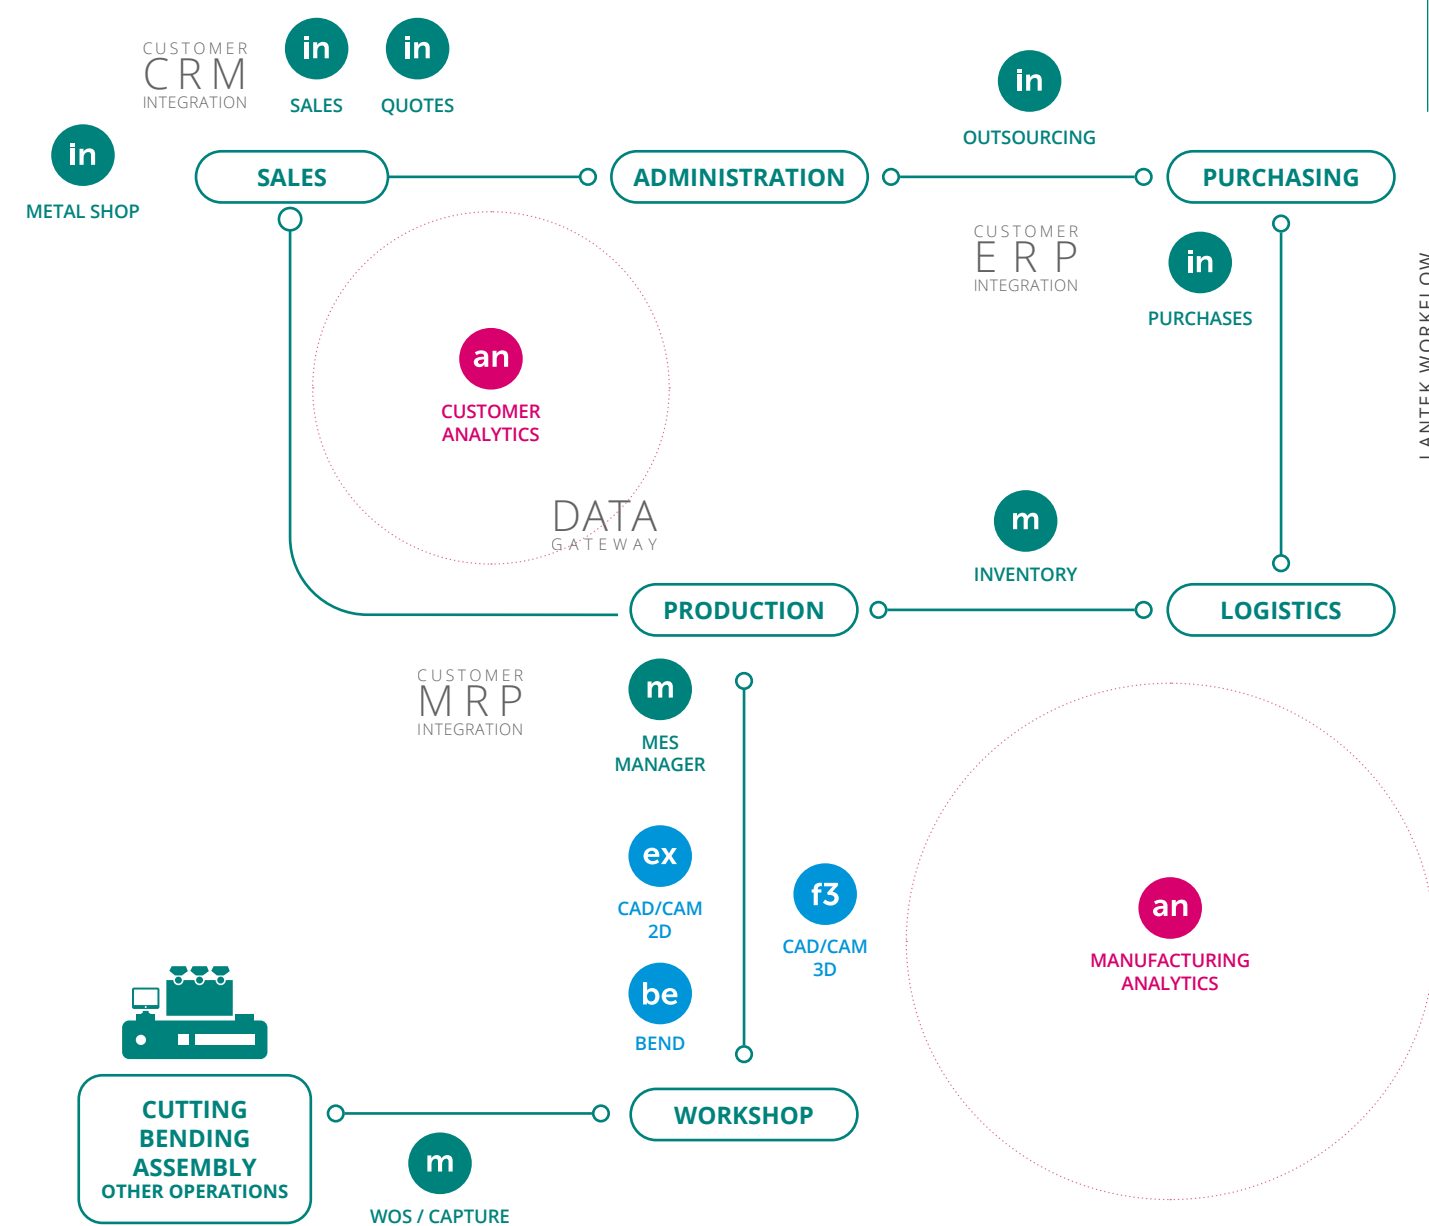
CUSTOMER
CRM
INTEGRATION

in
SALES

in
QUOTES

in
OUTSOURCING

in
METAL SHOP

SALES

ADMINISTRATION

PURCHASING

CUSTOMER
ERP
INTEGRATION

in
PURCHASES

LANTEK WORKFLOW

an
CUSTOMER ANALYTICS

DATA
GATEWAY

m
INVENTORY

PRODUCTION

LOGISTICS

CUSTOMER
MRP
INTEGRATION

m
MES MANAGER

ex
CAD/CAM 2D

f3
CAD/CAM 3D

be
BEND

an
MANUFACTURING ANALYTICS

CUTTING
BENDING
ASSEMBLY
OTHER OPERATIONS

WORKSHOP

m
WOS / CAPTURE